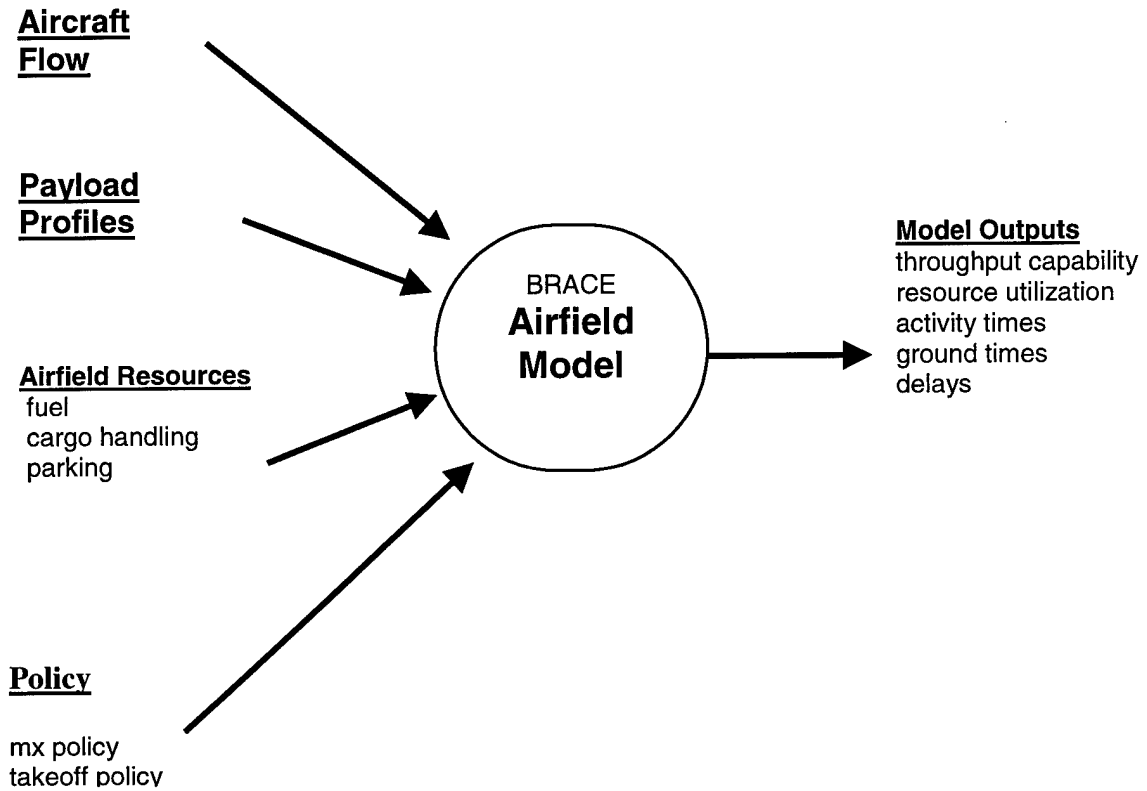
Aircraft Flow

Payload Profiles

Airfield Resources
fuel
cargo handling
parking

Policy

mx policy
takeoff policy

BRACE
Airfield Model

Model Outputs
throughput capability
resource utilization
activity times
ground times
delays